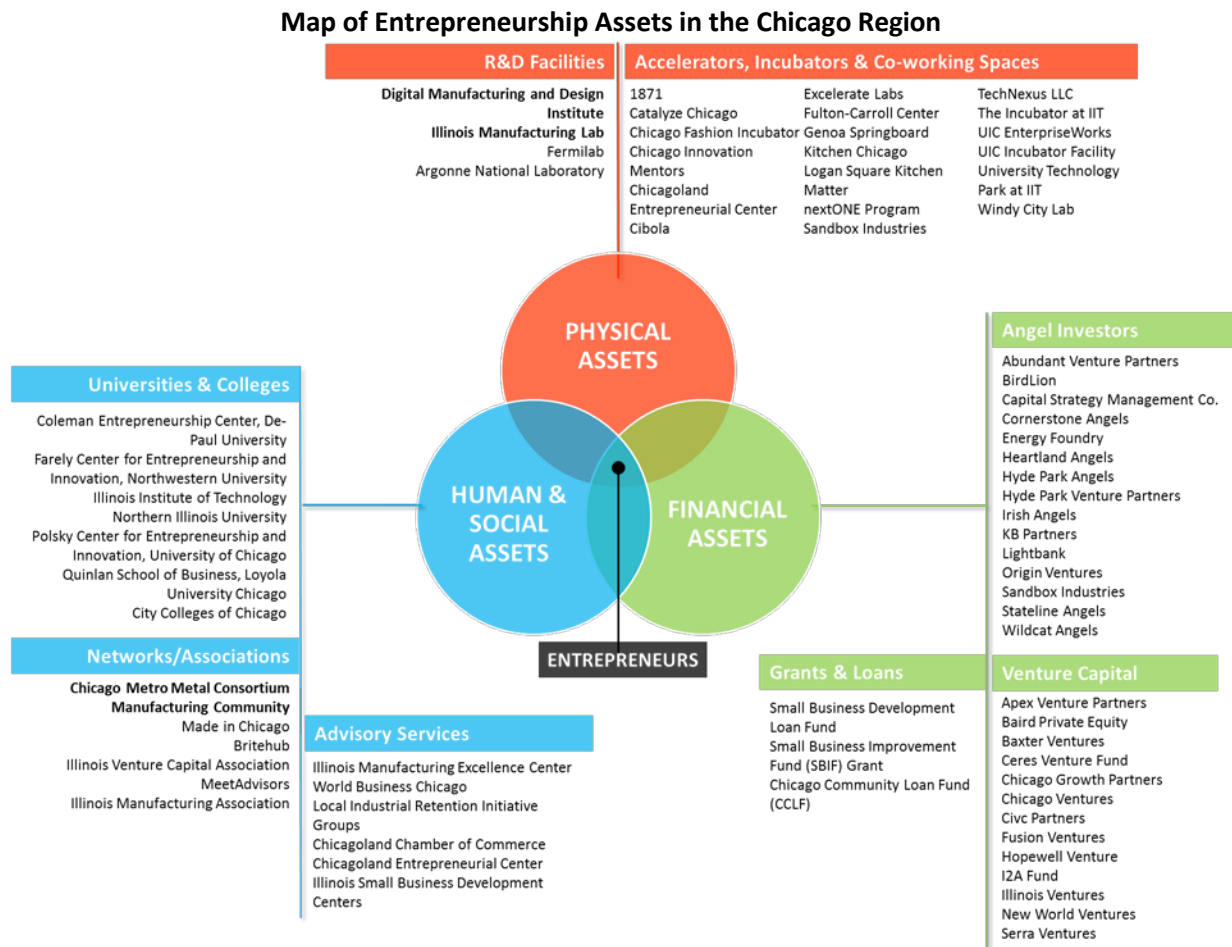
Map of Entrepreneurship Assets in the Chicago Region

R&D Facilities

Digital Manufacturing and Design Institute
Illinois Manufacturing Lab
Fermilab
Argonne National Laboratory

Accelerators, Incubators & Co-working Spaces

1871
Catalyze Chicago
Chicago Fashion Incubator
Chicago Innovation Mentors
Chicagoland Entrepreneurial Center
Cibola

Excelerate Labs
Fulton-Carroll Center
Genoa Springboard
Kitchen Chicago
Logan Square Kitchen
Matter
nextONE Program
Sandbox Industries

TechNexus LLC
The Incubator at IIT
UIC EnterpriseWorks
UIC Incubator Facility
University Technology Park at IIT
Windy City Lab

PHYSICAL ASSETS

HUMAN & SOCIAL ASSETS

FINANCIAL ASSETS

ENTREPRENEURS

Universities & Colleges

Coleman Entrepreneurship Center, DePaul University
Farely Center for Entrepreneurship and Innovation, Northwestern University
Illinois Institute of Technology
Northern Illinois University
Polsky Center for Entrepreneurship and Innovation, University of Chicago
Quinlan School of Business, Loyola University Chicago
City Colleges of Chicago

Networks/Associations

Chicago Metro Metal Consortium
Manufacturing Community
Made in Chicago
Britehub
Illinois Venture Capital Association
MeetAdvisors
Illinois Manufacturing Association

Advisory Services

Illinois Manufacturing Excellence Center
World Business Chicago
Local Industrial Retention Initiative Groups
Chicagoland Chamber of Commerce
Chicagoland Entrepreneurial Center
Illinois Small Business Development Centers

Grants & Loans

Small Business Development Loan Fund
Small Business Improvement Fund (SBIF) Grant
Chicago Community Loan Fund (CCLF)

Angel Investors

Abundant Venture Partners
BirdLion
Capital Strategy Management Co.
Cornerstone Angels
Energy Foundry
Heartland Angels
Hyde Park Angels
Hyde Park Venture Partners
Irish Angels
KB Partners
Lightbank
Origin Ventures
Sandbox Industries
Stateline Angels
Wildcat Angels

Venture Capital

Apex Venture Partners
Baird Private Equity
Baxter Ventures
Ceres Venture Fund
Chicago Growth Partners
Chicago Ventures
Civc Partners
Fusion Ventures
Hopewell Venture
I2A Fund
Illinois Ventures
New World Ventures
Serra Ventures